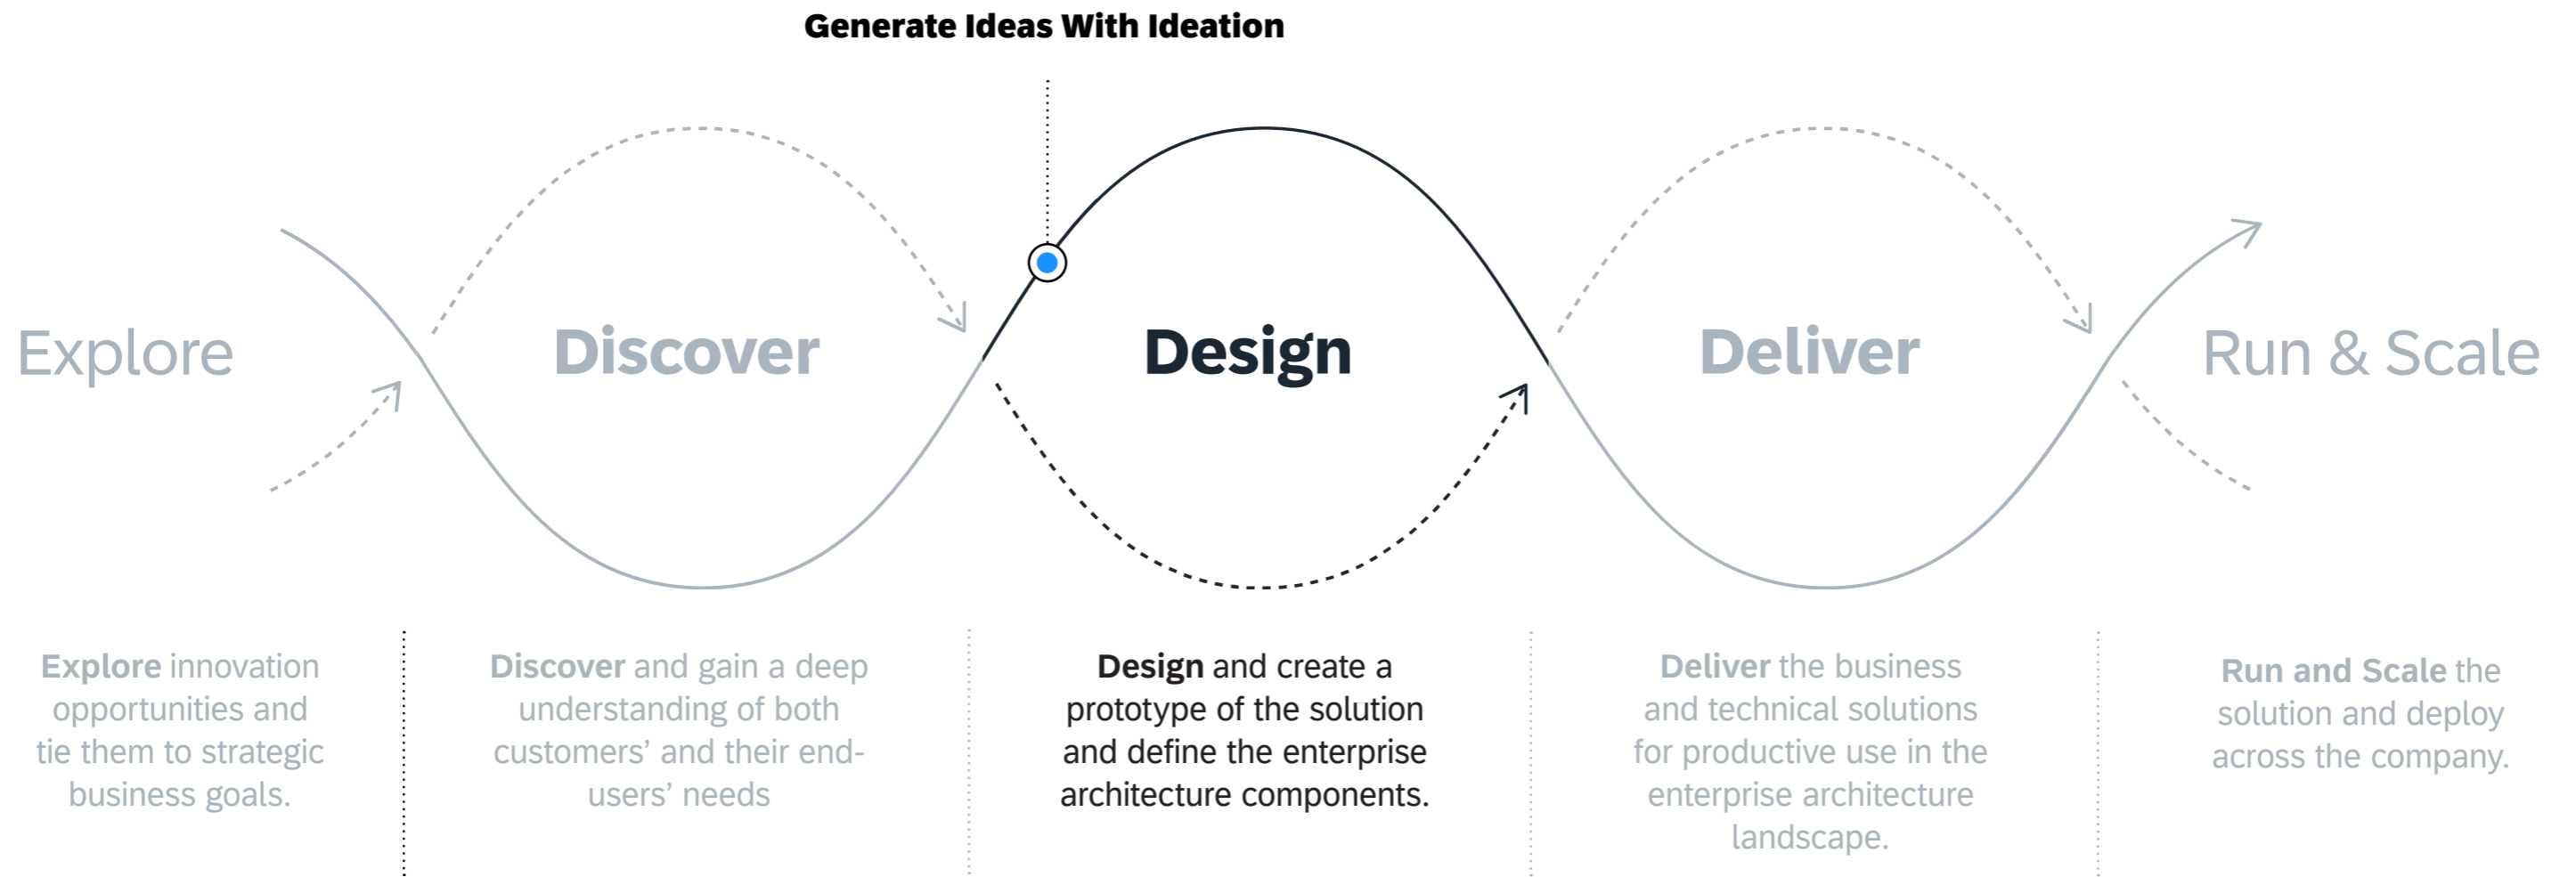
Generate Ideas With Ideation

Explore

Discover

Design

Deliver

Run & Scale

Explore innovation opportunities and tie them to strategic business goals.

Discover and gain a deep understanding of both customers' and their end-users' needs

Design and create a prototype of the solution and define the enterprise architecture components.

Deliver the business and technical solutions for productive use in the enterprise architecture landscape.

Run and Scale the solution and deploy across the company.